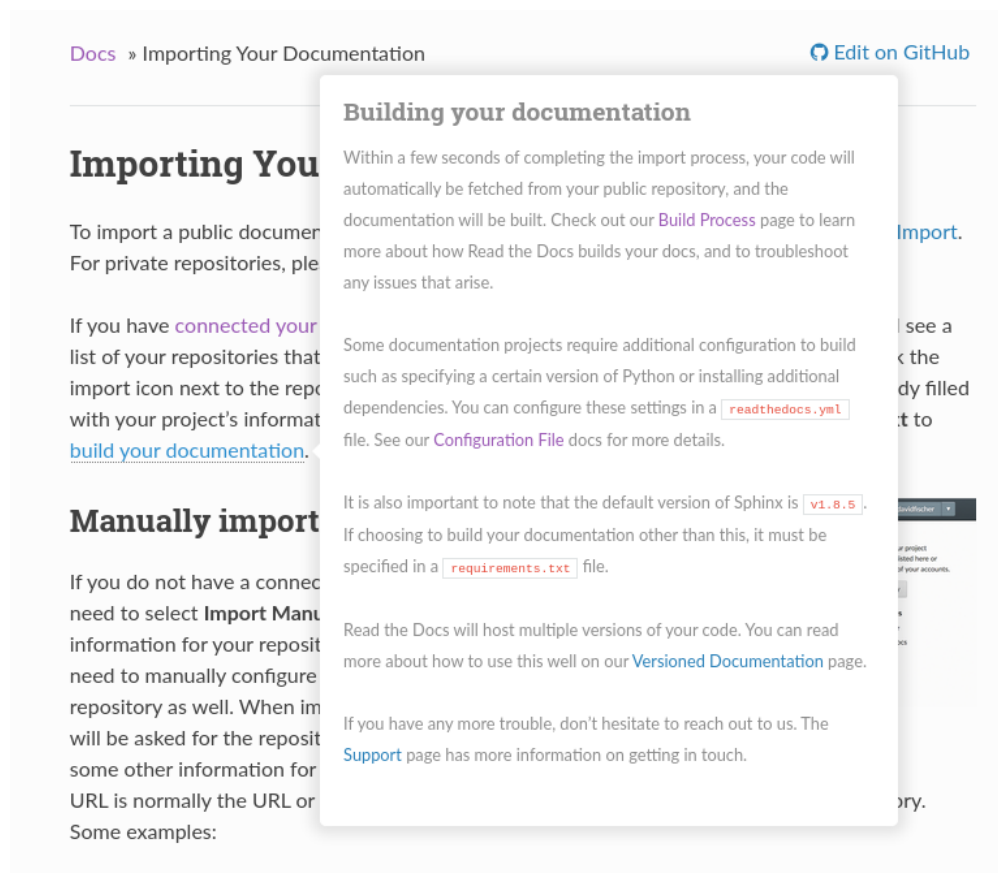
Docs » Importing Your Documentation

Edit on GitHub

Importing You

To import a public documen Import. For private repositories, ple

If you have connected your l see a list of your repositories that k the import icon next to the repo dy filled with your project's informat t to build your documentation.

Manually import

If you do not have a connec need to select Import Manu information for your reposit need to manually configure repository as well. When im will be asked for the reposit some other information for URL is normally the URL or ory. Some examples:

Building your documentation

Within a few seconds of completing the import process, your code will automatically be fetched from your public repository, and the documentation will be built. Check out our Build Process page to learn more about how Read the Docs builds your docs, and to troubleshoot any issues that arise.

Some documentation projects require additional configuration to build such as specifying a certain version of Python or installing additional dependencies. You can configure these settings in a readthedocs.yml file. See our Configuration File docs for more details.

It is also important to note that the default version of Sphinx is v1.8.5. If choosing to build your documentation other than this, it must be specified in a requirements.txt file.

Read the Docs will host multiple versions of your code. You can read more about how to use this well on our Versioned Documentation page.

If you have any more trouble, don't hesitate to reach out to us. The Support page has more information on getting in touch.